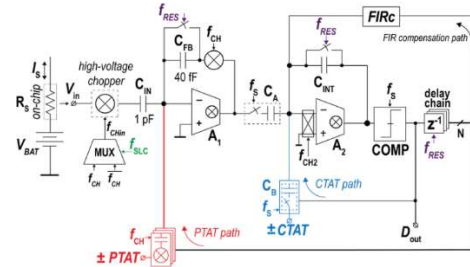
$f_{RES}$
FIRc
FIR compensation path
$C_{FB}$
$f_{CH}$
40 fF
$f_{RES}$
$C_{INT}$
$I_S$
on-chip
$R_S$
high-voltage chopper
$V_{in}$
$C_{IN}$
1 pF
$f_S$
$C_A$
$f_S$
delay chain
$z^{-1}$
N
$A_1$
$A_2$
COMP
$f_{RES}$
$f_{CH2}$
$f_{CHin}$
MUX
$f_{SLC}$
$V_{BAT}$
$f_{CH}$
$\overline{f_{CH}}$
$C_B$
$f_S$
CTAT path
± CTAT
$D_{out}$
$f_{CH}$
PTAT path
± PTAT